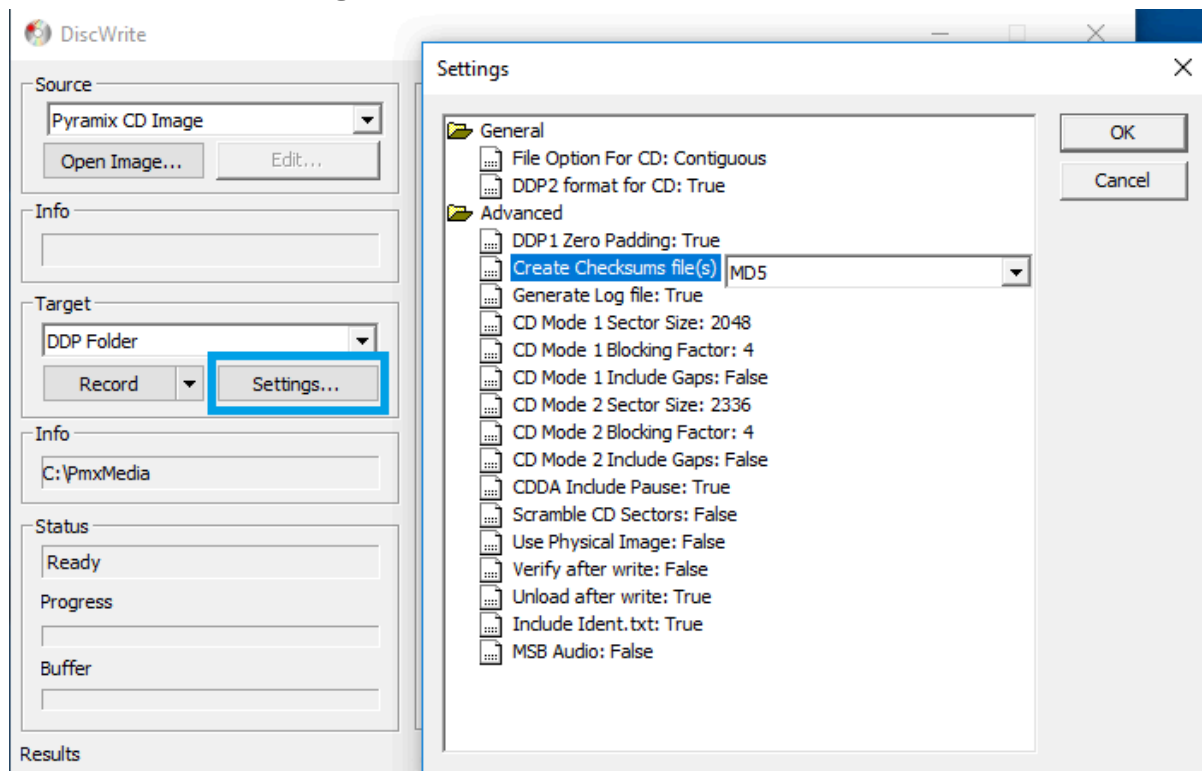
DiscWrite

Source
Pyramix CD Image
Open Image...
Edit...

Info

Target
DDP Folder
Record
Settings...

Info
C:\PmxMedia

Status
Ready
Progress
Buffer

Results

Settings

General
File Option For CD: Contiguous
DDP2 format for CD: True
Advanced
DDP1 Zero Padding: True
Create Checksums file(s) MD5
Generate Log file: True
CD Mode 1 Sector Size: 2048
CD Mode 1 Blocking Factor: 4
CD Mode 1 Include Gaps: False
CD Mode 2 Sector Size: 2336
CD Mode 2 Blocking Factor: 4
CD Mode 2 Include Gaps: False
CDDA Include Pause: True
Scramble CD Sectors: False
Use Physical Image: False
Verify after write: False
Unload after write: True
Include Ident.txt: True
MSB Audio: False

OK
Cancel